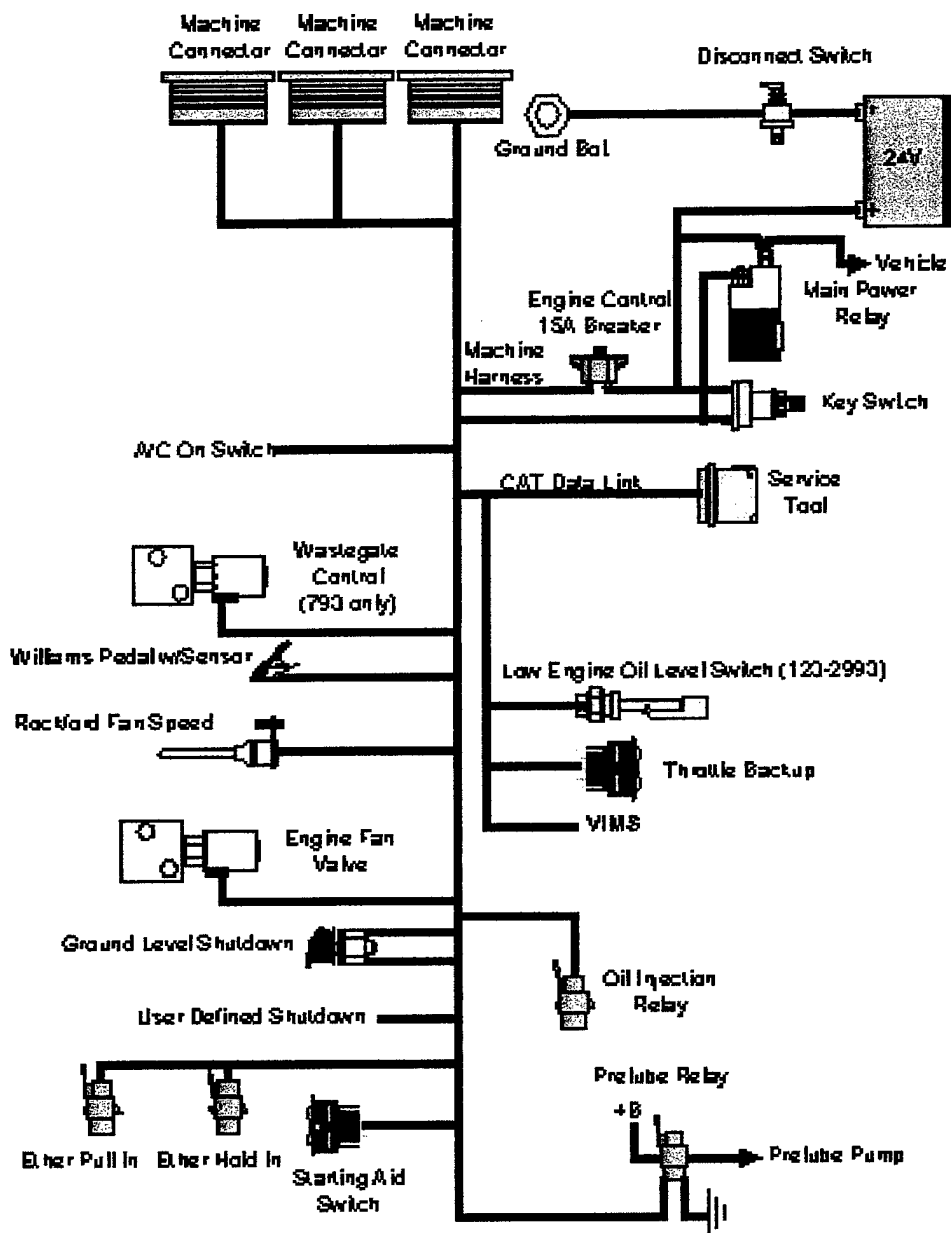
Machine Connector Machine Connector Machine Connector

Disconnect Switch

Ground Bolt

24V

Vehicle

Main Power Relay

Engine Control 15A Breaker

Machine Harness

Key Switch

A/C On Switch

CAT Data Link

Service Tool

Wastegate Control (793 only)

Williams Pedal w/Sensor

Low Engine Oil Level Switch (120-2993)

Rockford Fan Speed

Throttle Backup

VIMS

Engine Fan Valve

Ground Level Shutdown

Oil Injection Relay

User Defined Shutdown

Prelube Relay

+B

Prelube Pump

Ether Pull In Ether Hold In

Starting Aid Switch